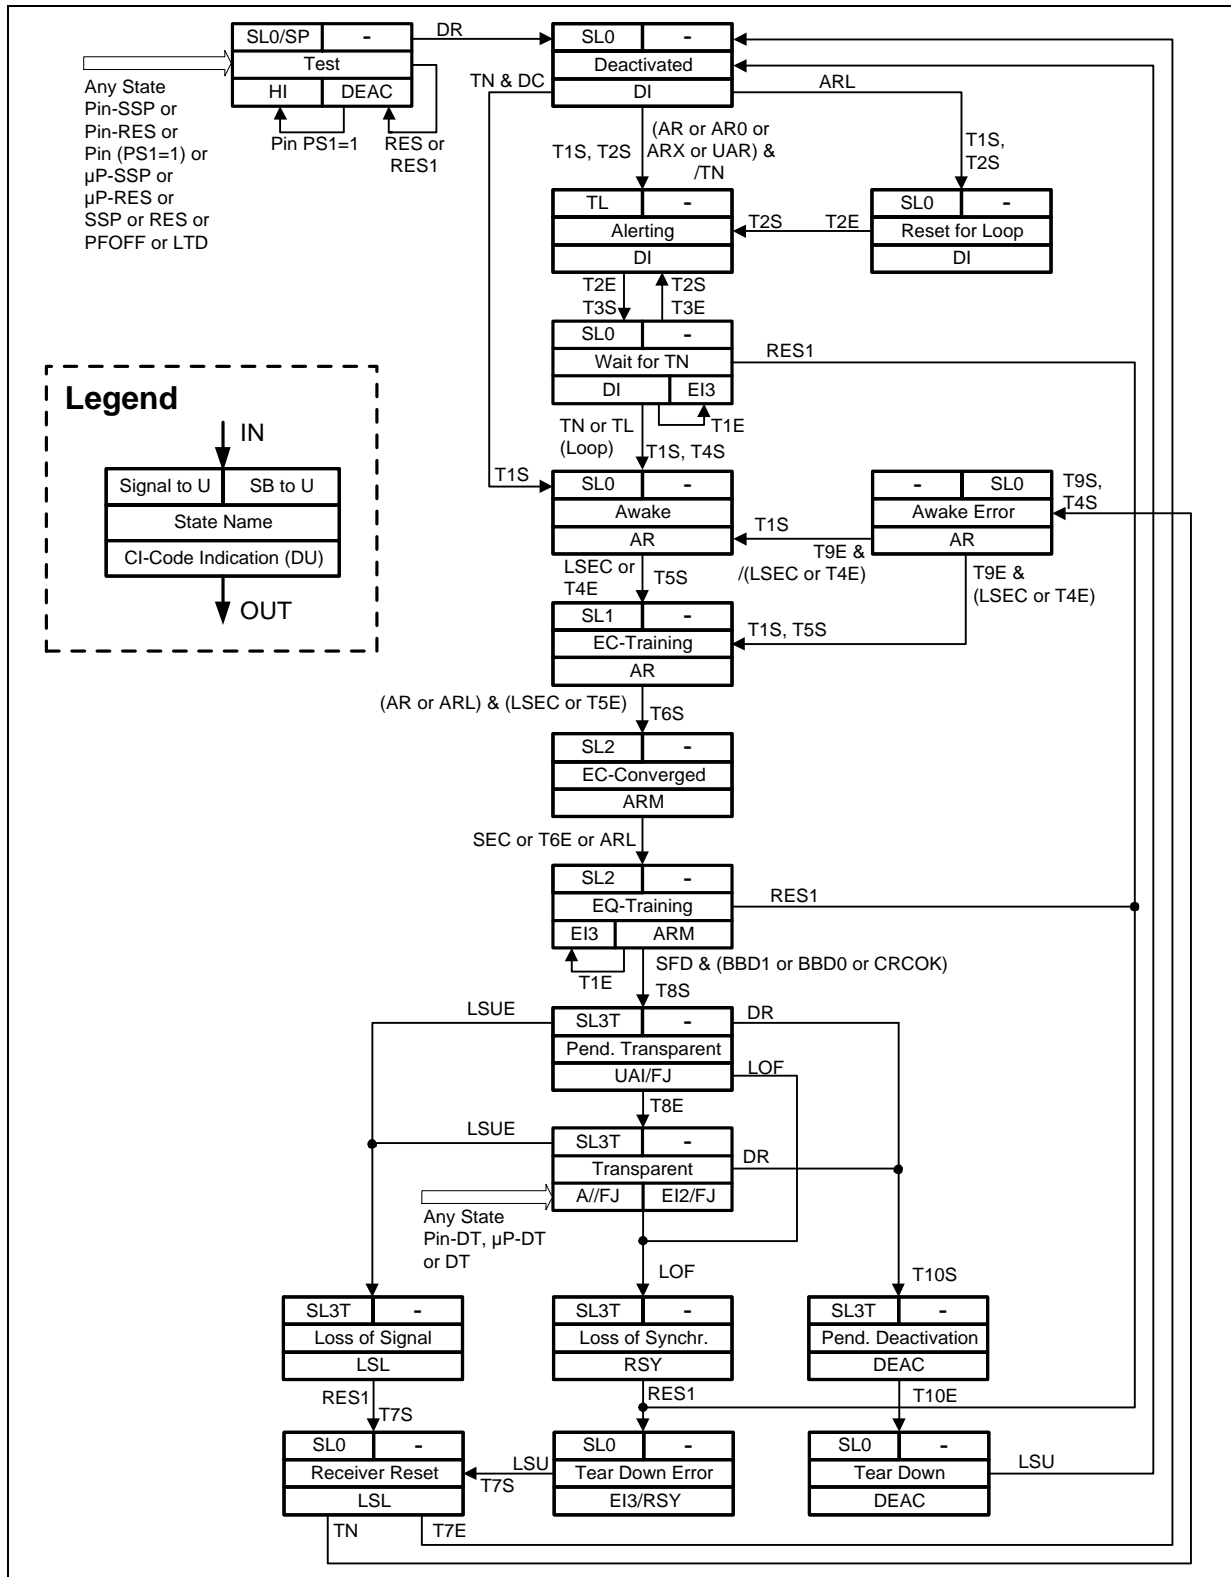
SL0/SP | -
Test
HI | DEAC

Any State
Pin-SSP or
Pin-RES or
Pin (PS1=1) or
µP-SSP or
µP-RES or
SSP or RES or
PFOFF or LTD

Pin PS1=1
RES or RES1

DR

SL0 | -
Deactivated
DI

TN & DC
ARL

T1S, T2S
(AR or AR0 or ARX or UAR) & /TN

T1S, T2S

TL | -
Alerting
DI

T2S
T2E

SL0 | -
Reset for Loop
DI

T2E
T3S
T2S
T3E

SL0 | -
Wait for TN
DI | EI3

RES1
T1E

TN or TL (Loop)
T1S, T4S

Legend
IN
Signal to U | SB to U
State Name
CI-Code Indication (DU)
OUT

T1S

SL0 | -
Awake
AR

T1S
T9E & /(LSEC or T4E)

- | SL0
Awake Error
AR

T9S, T4S

LSEC or T4E
T5S

T9E & (LSEC or T4E)

SL1 | -
EC-Training
AR

T1S, T5S

(AR or ARL) & (LSEC or T5E)
T6S

SL2 | -
EC-Converged
ARM

SEC or T6E or ARL

SL2 | -
EQ-Training
EI3 | ARM

RES1
T1E

SFD & (BBD1 or BBD0 or CRCOK)
T8S

LSUE

SL3T | -
Pend. Transparent
UAI/FJ

DR
LOF
T8E

LSUE

SL3T | -
Transparent
A//FJ | EI2/FJ

DR

Any State
Pin-DT, µP-DT
or DT

LOF
T10S

SL3T | -
Loss of Signal
LSL

SL3T | -
Loss of Synchr.
RSY

SL3T | -
Pend. Deactivation
DEAC

RES1
T7S
RES1
T10E

SL0 | -
Receiver Reset
LSL

LSU
T7S

SL0 | -
Tear Down Error
EI3/RSY

SL0 | -
Tear Down
DEAC

LSU

TN
T7E